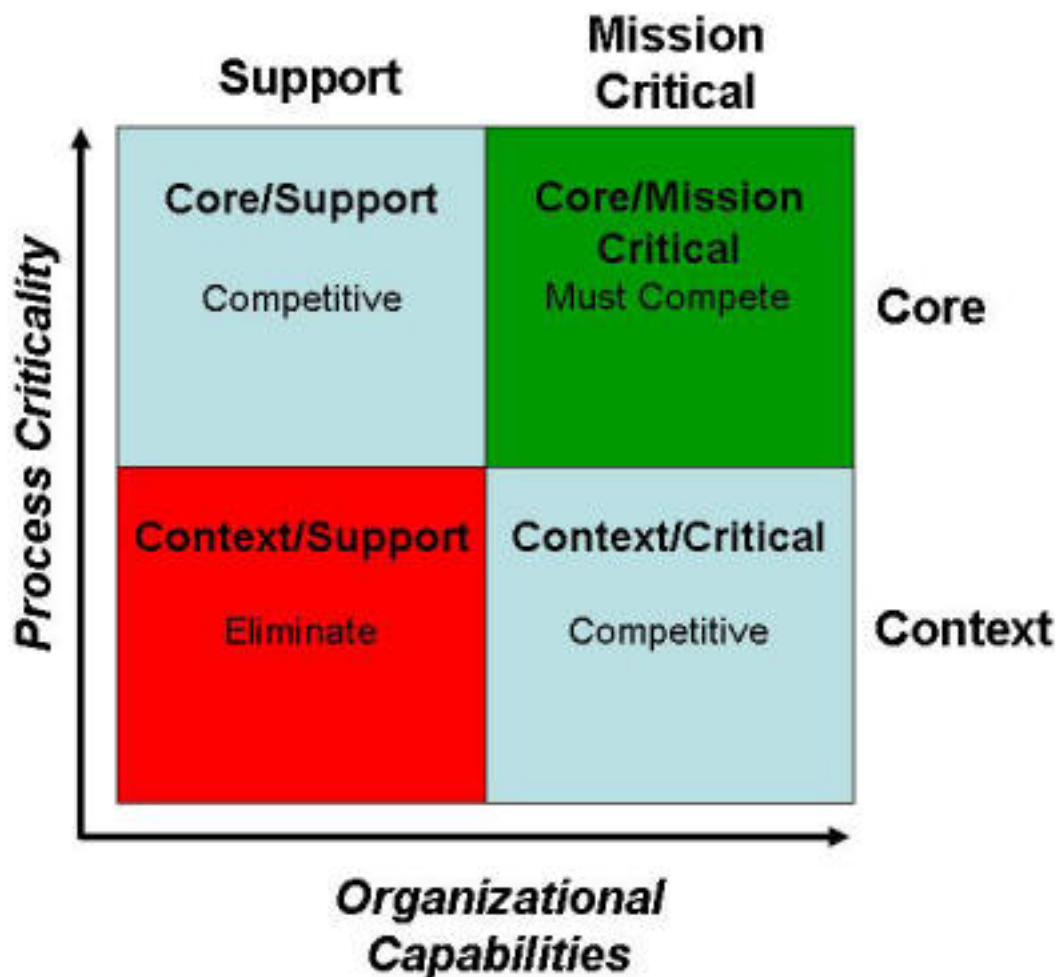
Support

Mission Critical

Process Criticality

Core/Support

Competitive

Core/Mission Critical

Must Compete

Core

Context/Support

Eliminate

Context/Critical

Competitive

Context

Organizational Capabilities